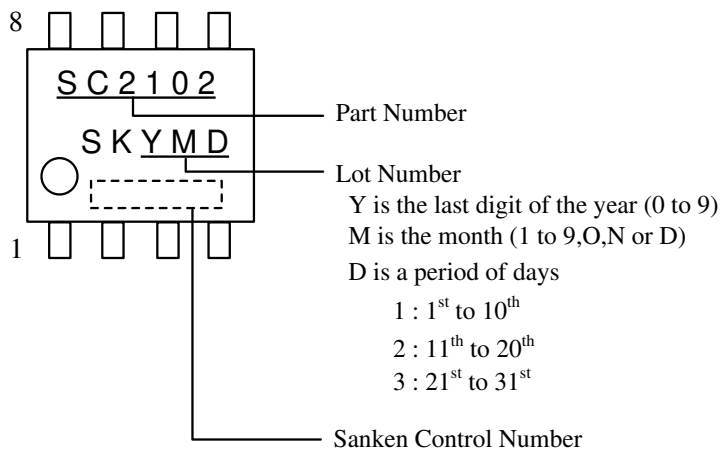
8

SC2102

SKYMD

1

Part Number

Lot Number

Y is the last digit of the year (0 to 9)

M is the month (1 to 9,O,N or D)

D is a period of days

1 : $1^{st}$ to $10^{th}$

2 : $11^{th}$ to $20^{th}$

3 : $21^{st}$ to $31^{st}$

Sanken Control Number